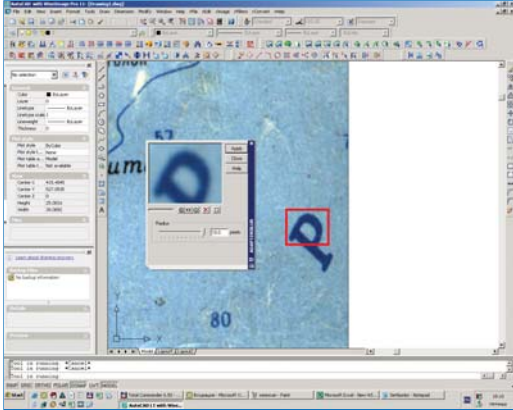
AutoCAD with WiseImage Pro 11 - [Drawing1.dwg]

File Edit View Insert Format Tools Draw Dimension Modify Window Help File Edit Image Filters Convert Help

No selection

General
Color ByLayer
Layer 0
Linetype ByLayer
Linetype scale 1
Lineweight ByLayer
Thickness 0

Plot style
Plot style ByColor
Plot style ta... None
Plot table a... Model
Plot table t... Not available

View
Center X
Center Y
Center Z 0
Height
Width

Misc

Learn about drawing recovery

Backup Files
No backup information

Details

Preview

um

Apply
Close
Help

Radius
pixels

80

Model Layout1 Layout2

Tool is running *Cancel*
Tool is running *Cancel*

SNAP GRID ORTHO POLAR OSNAP OTRACK LWT MODEL

Start

AutoCAD with Wise...